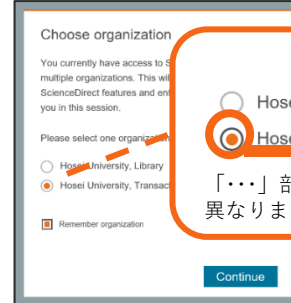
Choose organization

You currently have access to S multiple organizations. This wi ScienceDirect features and ent you in this session.

Please select one organizati

Hosei University, Library

Hosei University, Transact

Remember organization

Continue

Hose

Hose

「・・・」部

異なりま